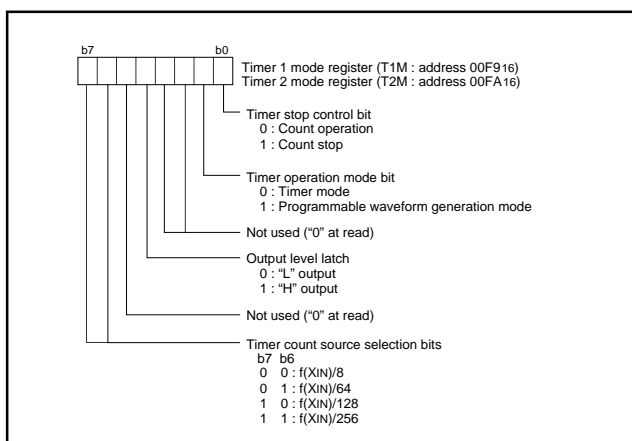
b7 b0

Timer 1 mode register (T1M : address $00F9_{16}$)
Timer 2 mode register (T2M : address $00FA_{16}$)

Timer stop control bit
0 : Count operation
1 : Count stop

Timer operation mode bit
0 : Timer mode
1 : Programmable waveform generation mode

Not used ("0" at read)

Output level latch
0 : "L" output
1 : "H" output

Not used ("0" at read)

Timer count source selection bits
b7 b6
0 0 : f(XIN)/8
0 1 : f(XIN)/64
1 0 : f(XIN)/128
1 1 : f(XIN)/256